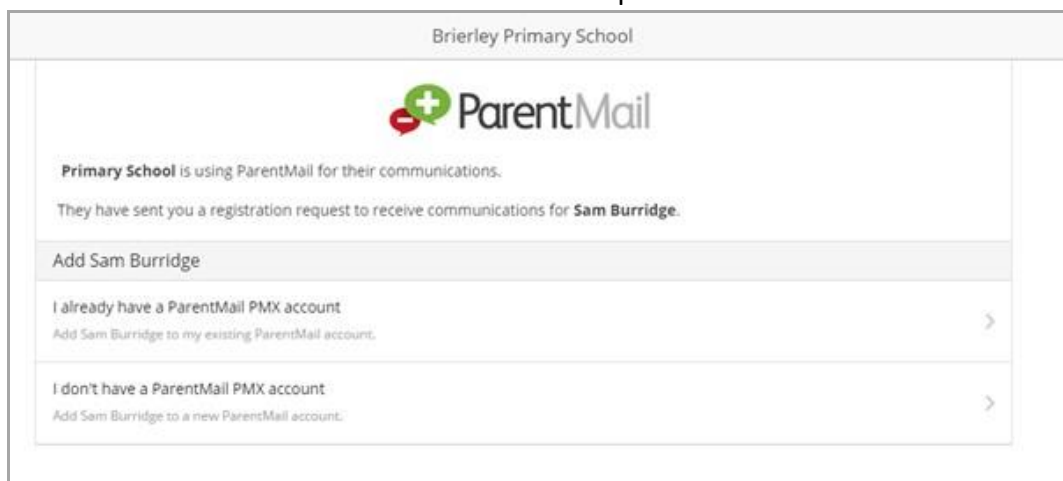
Brierley Primary School

ParentMail

**Primary School** is using ParentMail for their communications.

They have sent you a registration request to receive communications for **Sam Burridge**.

Add Sam Burridge

I already have a ParentMail PMX account

Add Sam Burridge to my existing ParentMail account.

I don't have a ParentMail PMX account

Add Sam Burridge to a new ParentMail account.